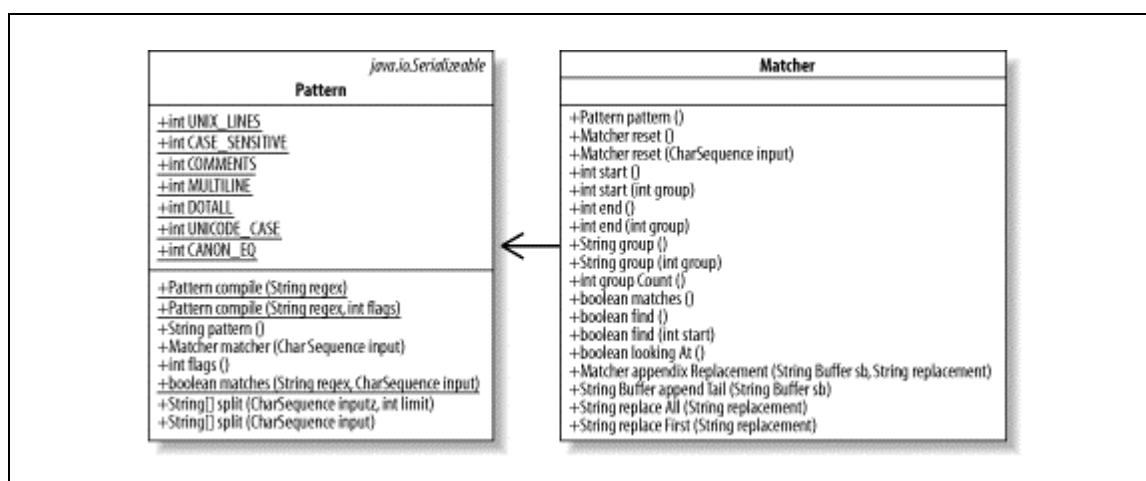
java.io.Serializable
Pattern

+int UNIX_LINES
+int CASE_SENSITIVE
+int COMMENTS
+int MULTILINE
+int DOTALL
+int UNICODE_CASE
+int CANON_EQ

+Pattern compile (String regex)
+Pattern compile (String regex, int flags)
+String pattern ()
+Matcher matcher (Char Sequence input)
+int flags ()
+boolean matches (String regex, CharSequence input)
+String[] split (CharSequence inputz, int limit)
+String[] split (CharSequence input)

Matcher

+Pattern pattern ()
+Matcher reset ()
+Matcher reset (CharSequence input)
+int start ()
+int start (int group)
+int end ()
+int end (int group)
+String group ()
+String group (int group)
+int group Count ()
+boolean matches ()
+boolean find ()
+boolean find (int start)
+boolean looking At ()
+Matcher appendix Replacement (String Buffer sb, String replacement)
+String Buffer append Tail (String Buffer sb)
+String replace All (String replacement)
+String replace First (String replacement)